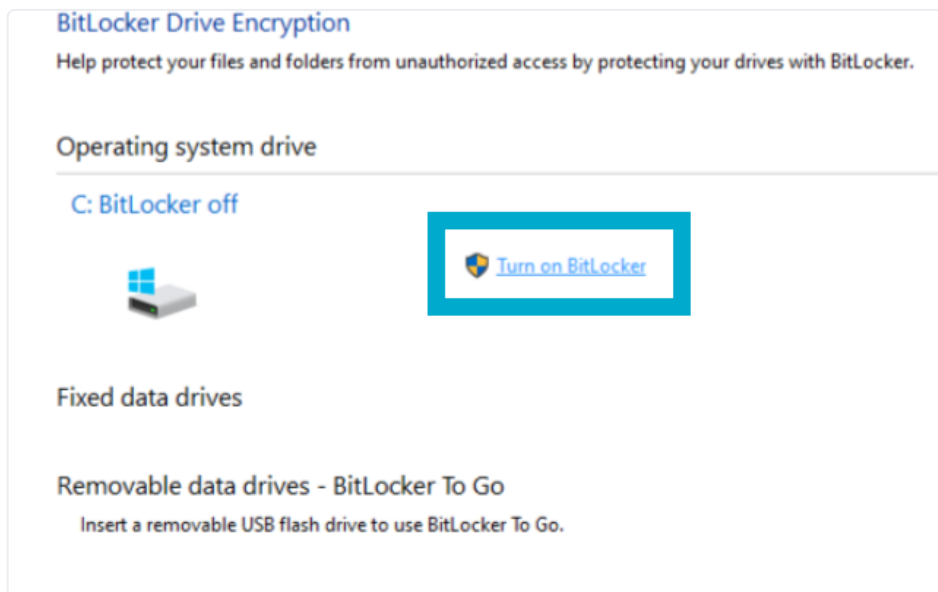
BitLocker Drive Encryption

Help protect your files and folders from unauthorized access by protecting your drives with BitLocker.

Operating system drive

C: BitLocker off

Turn on BitLocker

Fixed data drives

Removable data drives - BitLocker To Go

Insert a removable USB flash drive to use BitLocker To Go.